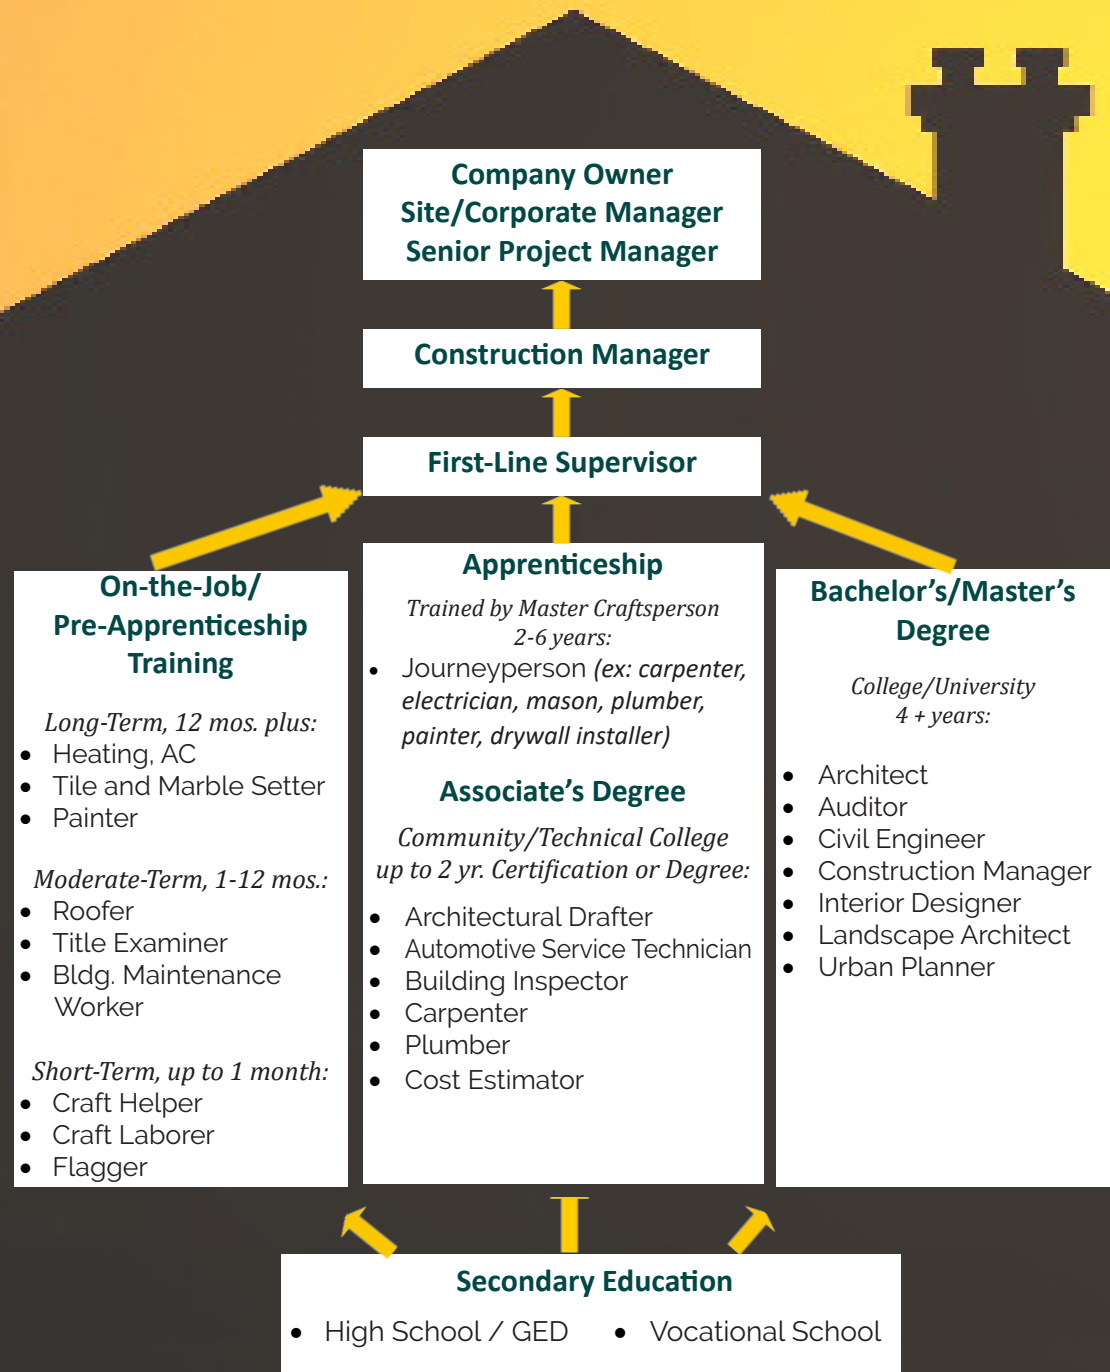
Company Owner
Site/Corporate Manager
Senior Project Manager

Construction Manager

First-Line Supervisor

On-the-Job/
Pre-Apprenticeship
Training

Long-Term, 12 mos. plus:
- Heating, AC
- Tile and Marble Setter
- Painter

Moderate-Term, 1-12 mos.:
- Roofer
- Title Examiner
- Bldg. Maintenance Worker

Short-Term, up to 1 month:
- Craft Helper
- Craft Laborer
- Flagger

Apprenticeship

Trained by Master Craftsperson
2-6 years:
- Journeyperson (ex: carpenter, electrician, mason, plumber, painter, drywall installer)

Associate's Degree

Community/Technical College
up to 2 yr. Certification or Degree:
- Architectural Drafter
- Automotive Service Technician
- Building Inspector
- Carpenter
- Plumber
- Cost Estimator

Bachelor's/Master's
Degree

College/University
4 + years:
- Architect
- Auditor
- Civil Engineer
- Construction Manager
- Interior Designer
- Landscape Architect
- Urban Planner

Secondary Education
- High School / GED
- Vocational School